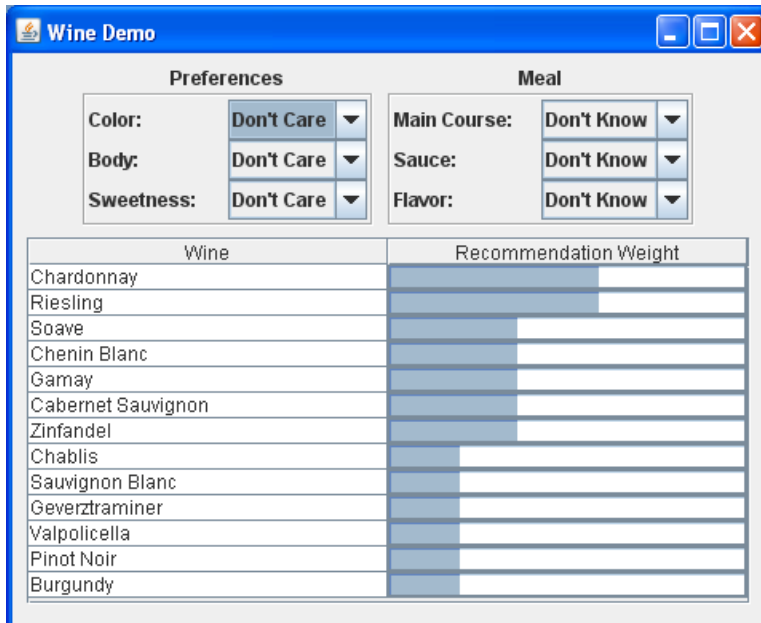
Wine Demo

Preferences

Color: Don't Care
Body: Don't Care
Sweetness: Don't Care

Meal

Main Course: Don't Know
Sauce: Don't Know
Flavor: Don't Know

| Wine | Recommendation Weight |
|---|---|
| Chardonnay | |
| Riesling | |
| Soave | |
| Chenin Blanc | |
| Gamay | |
| Cabernet Sauvignon | |
| Zinfandel | |
| Chablis | |
| Sauvignon Blanc | |
| Geverztraminer | |
| Valpolicella | |
| Pinot Noir | |
| Burgundy | |